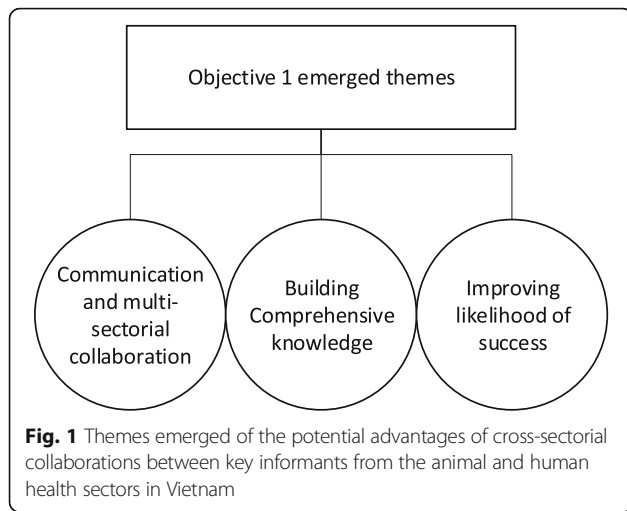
Objective 1 emerged themes

Communication and multi-sectorial collaboration

Building Comprehensive knowledge

Improving likelihood of success

**Fig. 1** Themes emerged of the potential advantages of cross-sectorial collaborations between key informants from the animal and human health sectors in Vietnam